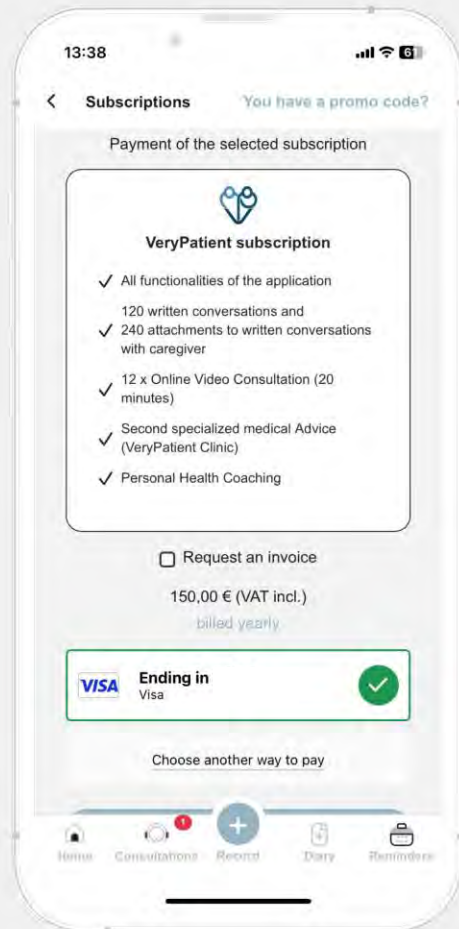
13:38

61

Subscriptions

You have a promo code?

Payment of the selected subscription

VeryPatient subscription

✓ All functionalities of the application

✓ 120 written conversations and 240 attachments to written conversations with caregiver

✓ 12 x Online Video Consultation (20 minutes)

✓ Second specialized medical Advice (VeryPatient Clinic)

✓ Personal Health Coaching

Request an invoice

150,00 € (VAT incl.)

billed yearly

VISA

Ending in

Visa

Choose another way to pay

Home

1

Consultations

Record

Diary

Reminders